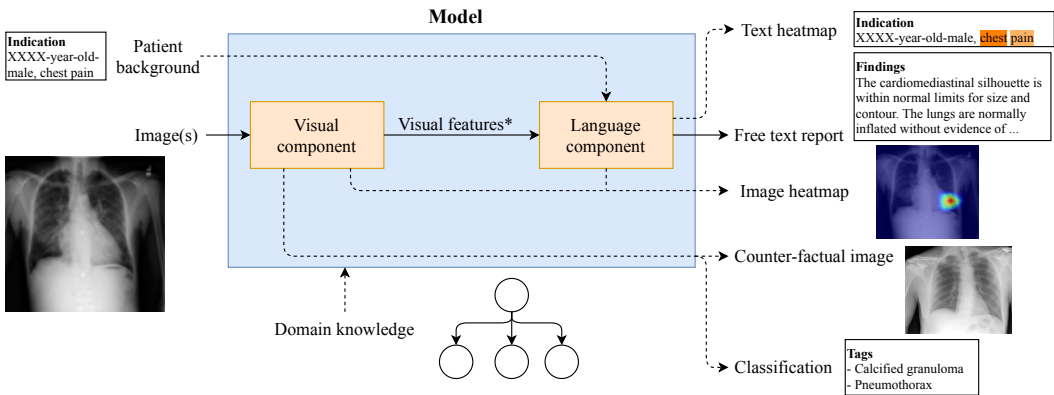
Indication
XXXX-year-old-male, chest pain

Patient background

Model

Image(s)

Visual component

Visual features*

Language component

Domain knowledge

Text heatmap

Indication
XXXX-year-old-male, chest pain

Findings
The cardiomediastinal silhouette is within normal limits for size and contour. The lungs are normally inflated without evidence of ...

Free text report

Image heatmap

Counter-factual image

Classification

Tags
- Calcified granuloma
- Pneumothorax